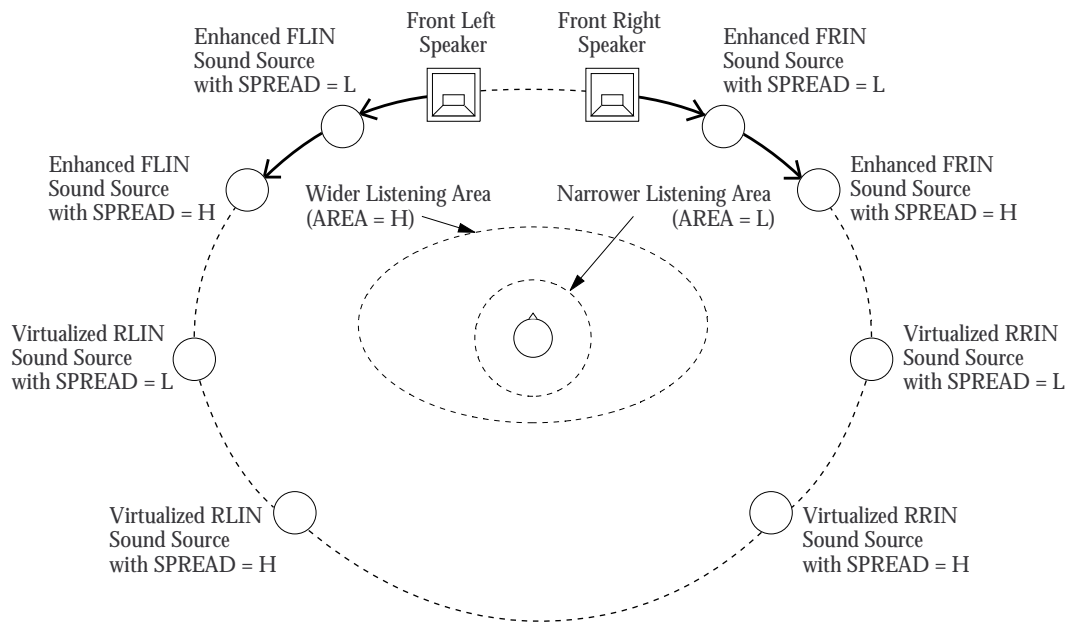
Front Left Speaker

Front Right Speaker

Enhanced FLIN Sound Source with SPREAD = L

Enhanced FRIN Sound Source with SPREAD = L

Enhanced FLIN Sound Source with SPREAD = H

Enhanced FRIN Sound Source with SPREAD = H

Wider Listening Area (AREA = H)

Narrower Listening Area (AREA = L)

Virtualized RLIN Sound Source with SPREAD = L

Virtualized RRIN Sound Source with SPREAD = L

Virtualized RLIN Sound Source with SPREAD = H

Virtualized RRIN Sound Source with SPREAD = H